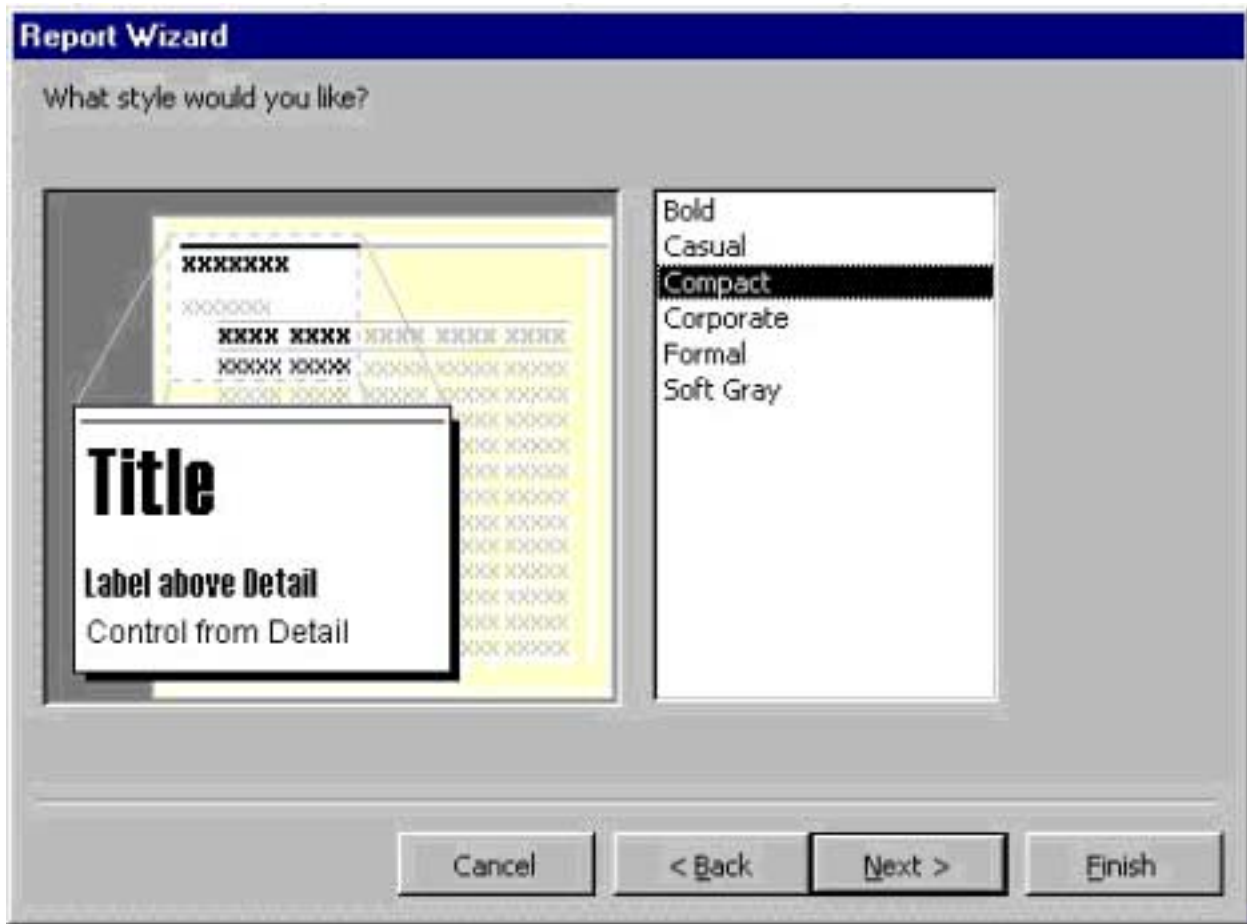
Report Wizard

What style would you like?

XXXXXXX
XXXXXXX
XXXX XXXX XXXX XXXX XXXX
XXXXX XXXXX XXXXX XXXXX XXXXX

Title

Label above Detail

Control from Detail

Bold
Casual
Compact
Corporate
Formal
Soft Gray

Cancel
< Back
Next >
Finish